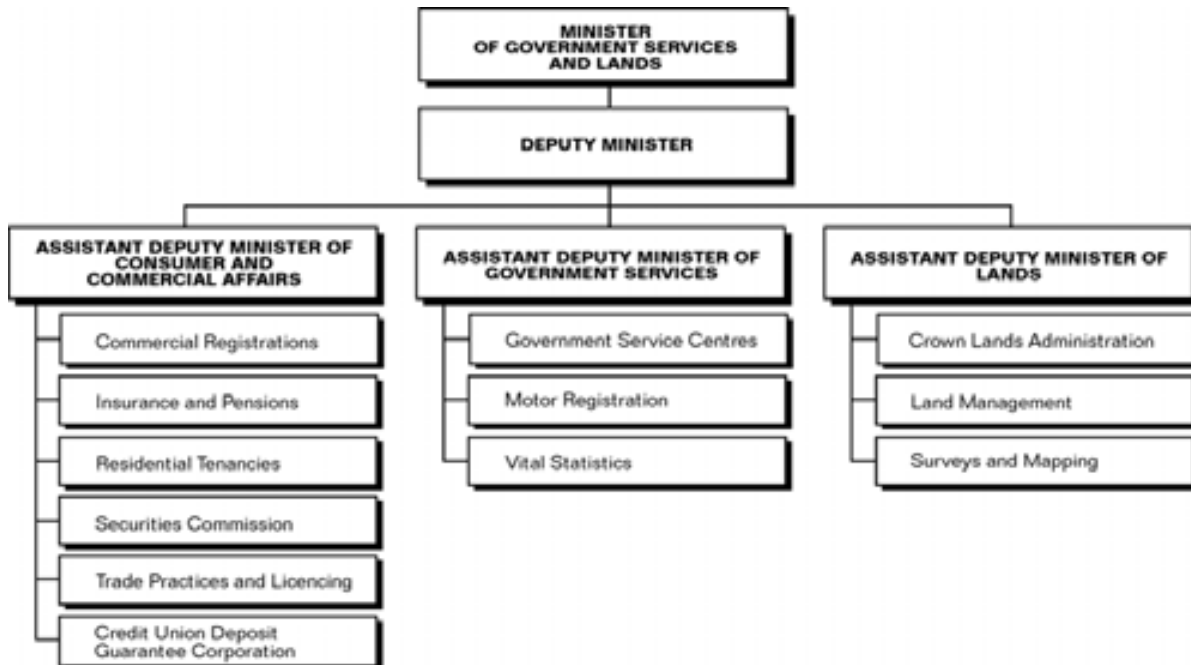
MINISTER OF GOVERNMENT SERVICES AND LANDS

DEPUTY MINISTER

ASSISTANT DEPUTY MINISTER OF CONSUMER AND COMMERCIAL AFFAIRS

Commercial Registrations

Insurance and Pensions

Residential Tenancies

Securities Commission

Trade Practices and Licencing

Credit Union Deposit Guarantee Corporation

ASSISTANT DEPUTY MINISTER OF GOVERNMENT SERVICES

Government Service Centres

Motor Registration

Vital Statistics

ASSISTANT DEPUTY MINISTER OF LANDS

Crown Lands Administration

Land Management

Surveys and Mapping